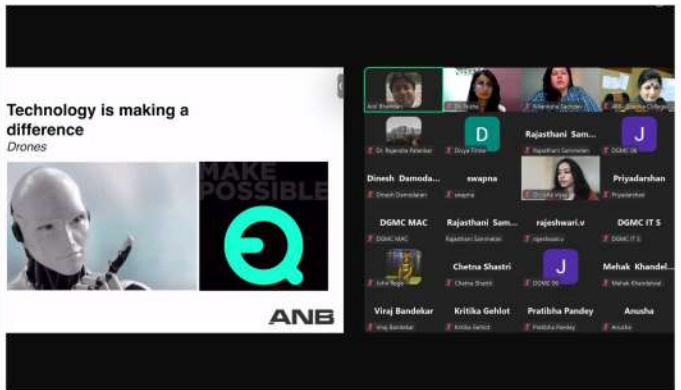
Technology is making a difference

Drones

MAKE POSSIBLE

ANB

Anil Bhardwaj

Dr. Shubha

Nilambari Sachdev

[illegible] Chitnis Collegi

Dr. Rajendra Patankar

D

Divya Tirthe

Rajasthani Sam...

Rajasthani Sammelan

J

DGMC 06

Dinesh Damoda...

Dinesh Damodaran

swapna

swapna

Dr. Isha Vijay

Priyadarshan

Priyadarshan

DGMC MAC

DGMC MAC

Rajasthani Sam...

Rajasthani Sammelan

rajeshwari.v

rajeshwari.v

DGMC IT S

DGMC IT S

John Rego

Chetna Shastri

Chetna Shastri

J

DGMC 06

Mehak Khandel...

Mehak Khandelwal

Viraj Bandekar

Viraj Bandekar

Kritika Gehlot

Kritika Gehlot

Pratibha Pandey

Pratibha Pandey

Anusha

Anusha